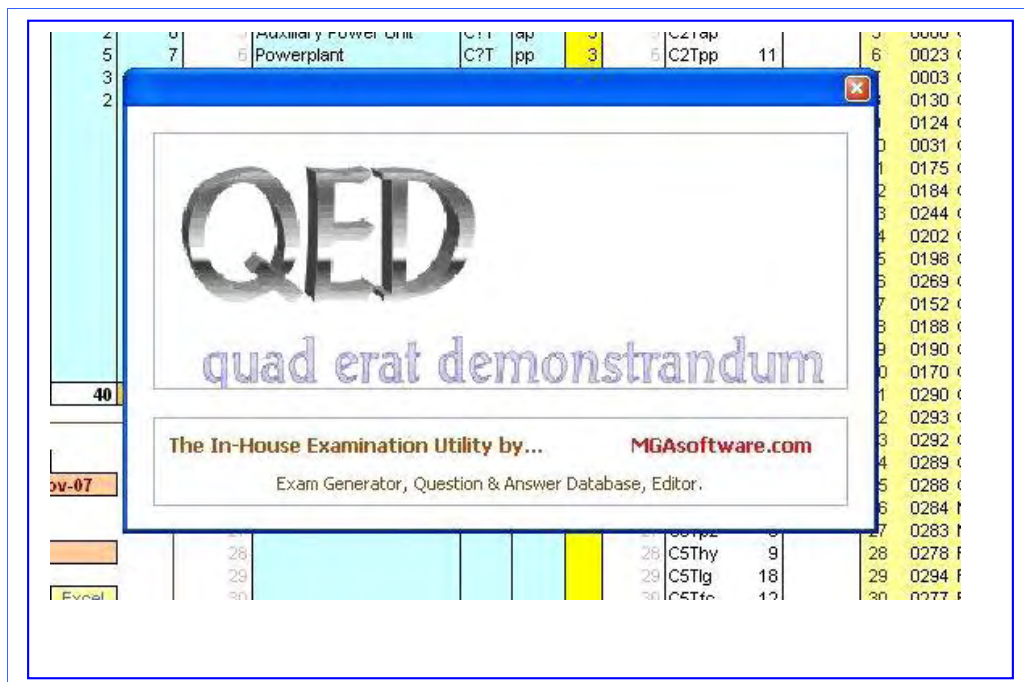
QED

quad erat demonstrandum

The In-House Examination Utility by...

MGAsoftware.com

Exam Generator, Question & Answer Database, Editor.

| 2 | 6 | 5 | Auxiliary Power Unit | C?T | ap | 3 | 5 | C2Tap | | 5 | 0000 |
|---|---|---|---|---|---|---|---|---|---|---|---|
| 5 | 7 | 6 | Powerplant | C?T | pp | 3 | 6 | C2Tpp | 11 | 6 | 0023 |
| 3 | | | | | | | | | | | 0003 |
| 2 | | | | | | | | | | | 0130 |
| | | | | | | | | | | | 0124 |
| | | | | | | | | | | | 0031 |
| | | | | | | | | | | | 0175 |
| | | | | | | | | | | | 0184 |
| | | | | | | | | | | | 0244 |
| | | | | | | | | | | | 0202 |
| | | | | | | | | | | | 0198 |
| | | | | | | | | | | | 0269 |
| | | | | | | | | | | | 0152 |
| | | | | | | | | | | | 0188 |
| | | | | | | | | | | | 0190 |
| | | | | | | | | | | | 0170 |
| 40 | | | | | | | | | | | 0290 |
| | | | | | | | | | | | 0293 |
| | | | | | | | | | | | 0292 |
| | | | | | | | | | | | 0289 |
| ov-07 | | | | | | | | | | | 0288 |
| | | | | | | | | | | | 0284 |
| | | | | | | | | | | 27 | 0283 |
| | | 28 | | | | | 28 | C5Thy | 9 | 28 | 0278 |
| | | 29 | | | | | 29 | C5Tlg | 18 | 29 | 0294 |
| Excel | | 30 | | | | | 30 | C5Tfc | 12 | 30 | 0277 |